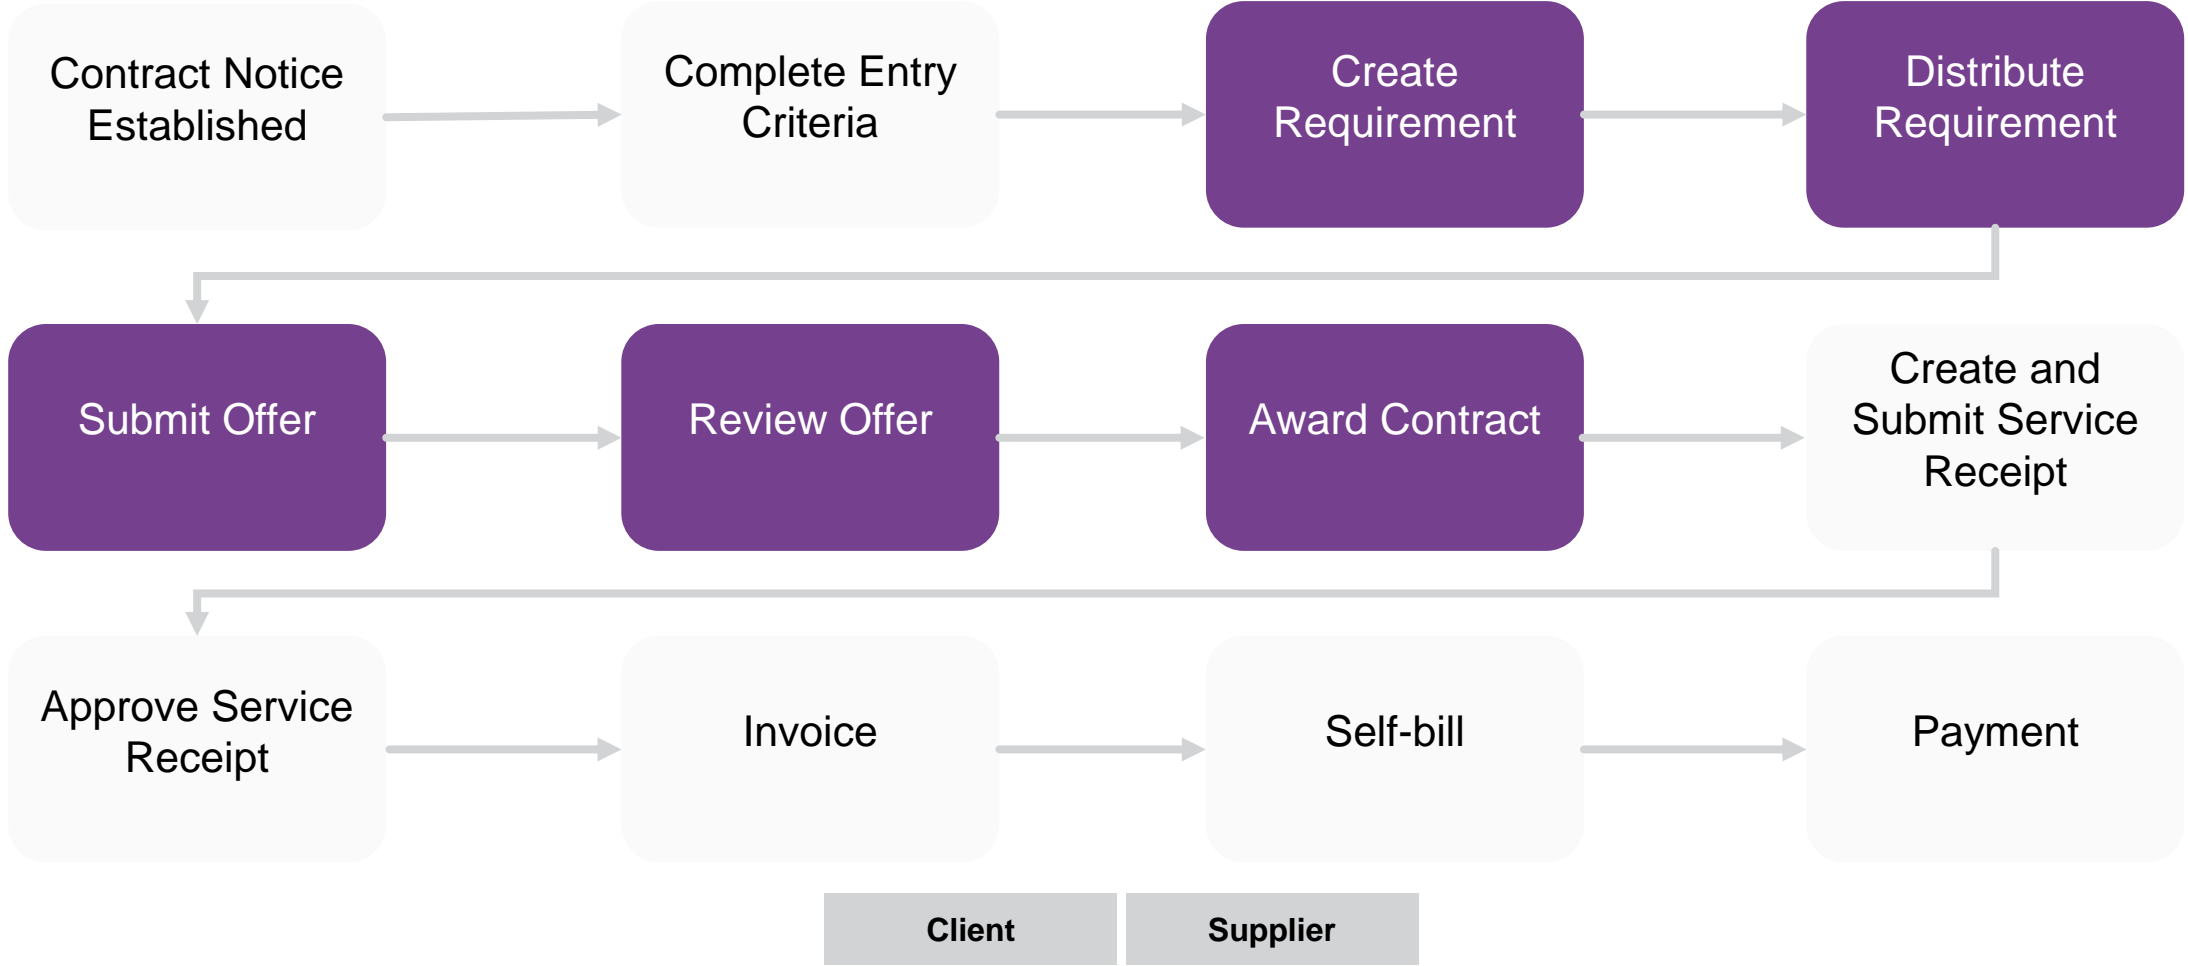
Contract Notice Established

Complete Entry Criteria

Create Requirement

Distribute Requirement

Submit Offer

Review Offer

Award Contract

Create and Submit Service Receipt

Approve Service Receipt

Invoice

Self-bill

Payment

Client

Supplier